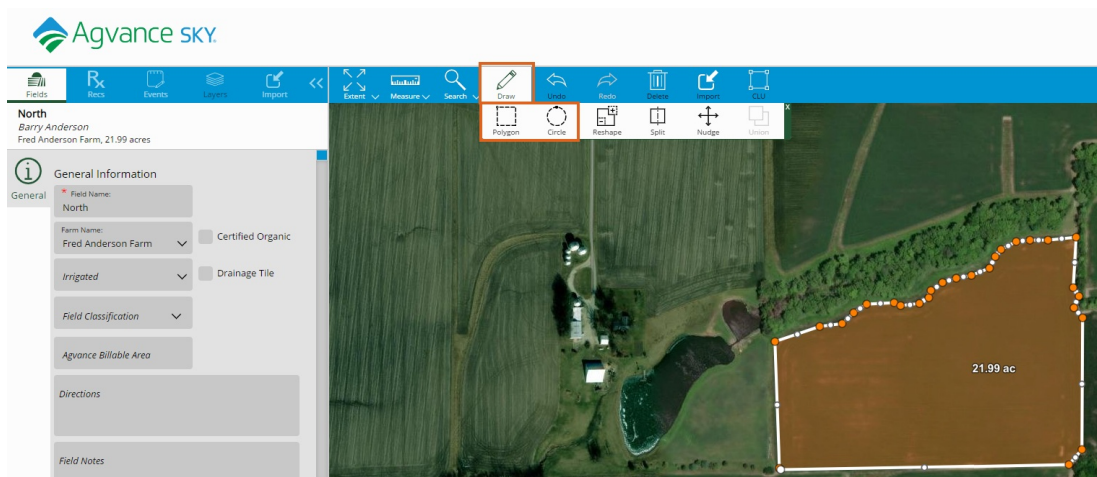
Agvance SKY

Fields Recs Events Layers Import

Extent Measure Search Draw Undo Redo Delete Import CLU

Polygon Circle Reshape Split Nudge Union

North
Barry Anderson
Fred Anderson Farm, 21.99 acres

General

General Information

* Field Name:
North

Farm Name:
Fred Anderson Farm

Certified Organic

Irrigated

Drainage Tile

Field Classification

Agvance Billable Area

Directions

Field Notes

21.99 ac